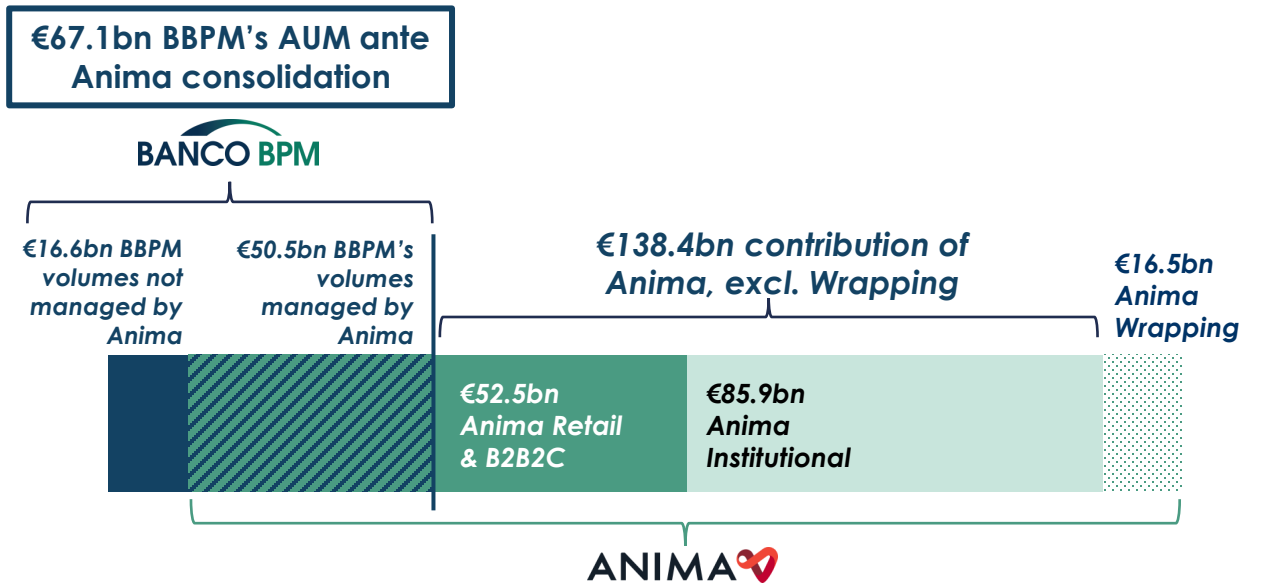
€67.1bn BBPM's AUM ante Anima consolidation

BANCO BPM

€16.6bn BBPM volumes not managed by Anima

€50.5bn BBPM's volumes managed by Anima

€138.4bn contribution of Anima, excl. Wrapping

€16.5bn Anima Wrapping

€52.5bn Anima Retail & B2B2C

€85.9bn Anima Institutional

ANIMA